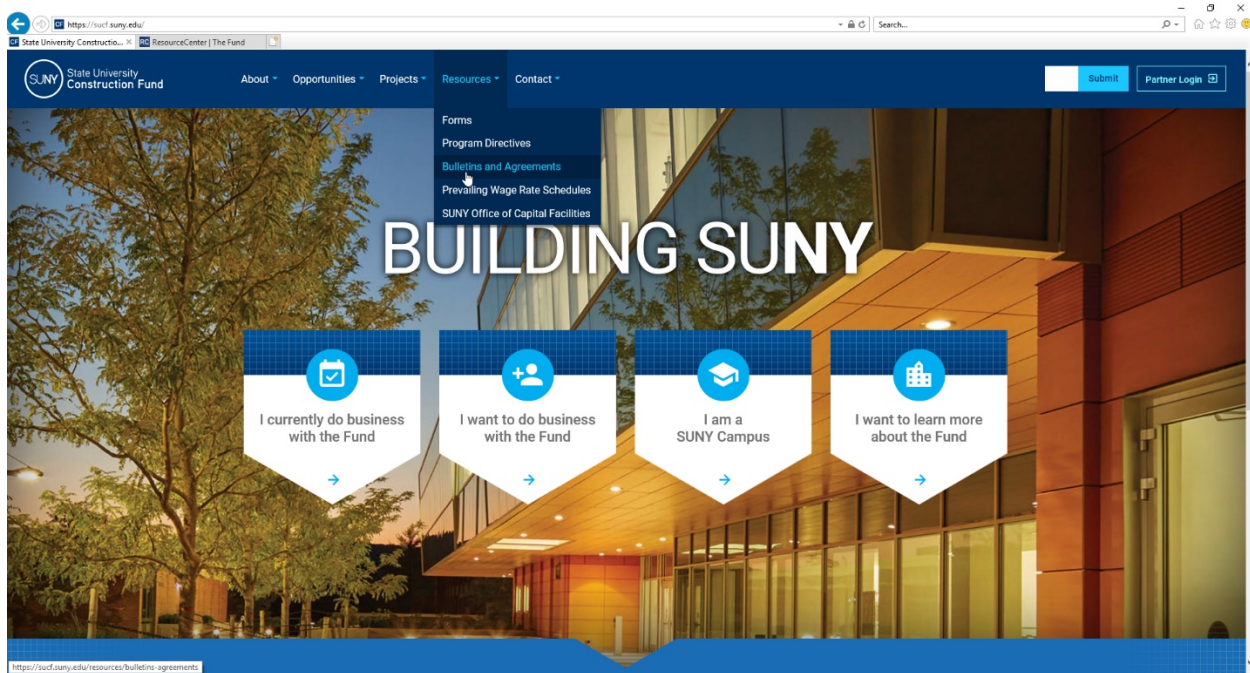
https://sucf.suny.edu/

Search...

State University Constructio... ×

ResourceCenter | The Fund

SUNY State University Construction Fund

About
Opportunities
Projects
Resources
Contact

Submit

Partner Login

Forms
Program Directives
Bulletins and Agreements
Prevailing Wage Rate Schedules
SUNY Office of Capital Facilities

BUILDING SUNY

I currently do business with the Fund

→

I want to do business with the Fund

→

I am a SUNY Campus

→

I want to learn more about the Fund

→

https://sucf.suny.edu/resources/bulletins-agreements